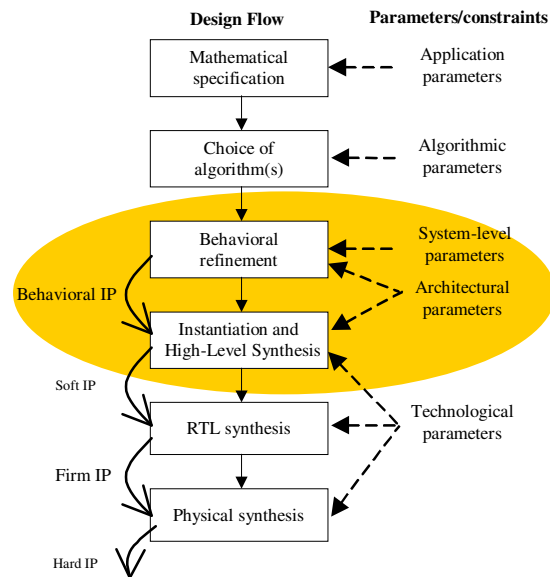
Design Flow

Parameters/constraints

Mathematical specification

Application parameters

Choice of algorithm(s)

Algorithmic parameters

Behavioral refinement

System-level parameters

Behavioral IP

Architectural parameters

Instantiation and High-Level Synthesis

Soft IP

RTL synthesis

Technological parameters

Firm IP

Physical synthesis

Hard IP